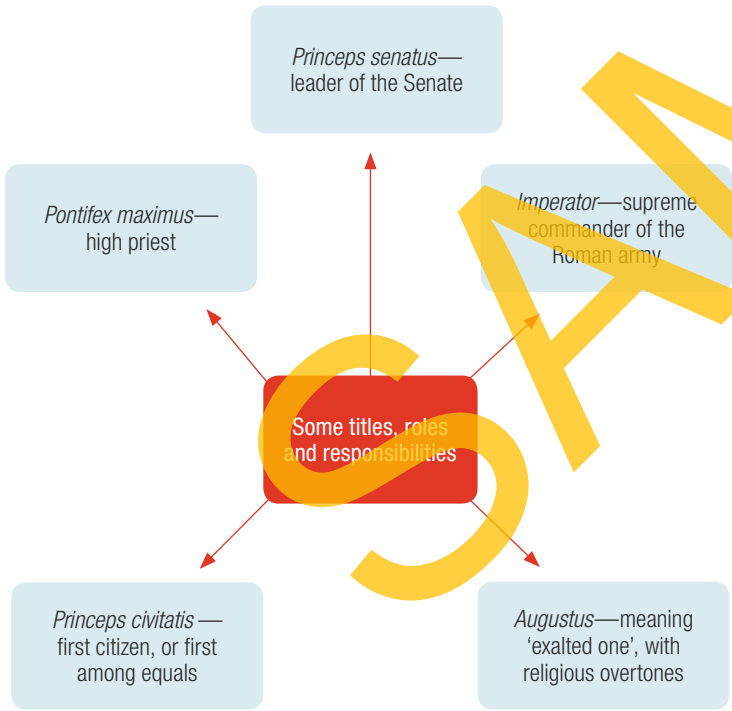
*Princeps senatus*—leader of the Senate

*Pontifex maximus*—high priest

*Imperator*—supreme commander of the Roman army

Some titles, roles and responsibilities

*Princeps civitatis* —first citizen, or first among equals

*Augustus*—meaning ‘exalted one’, with religious overtones

SA